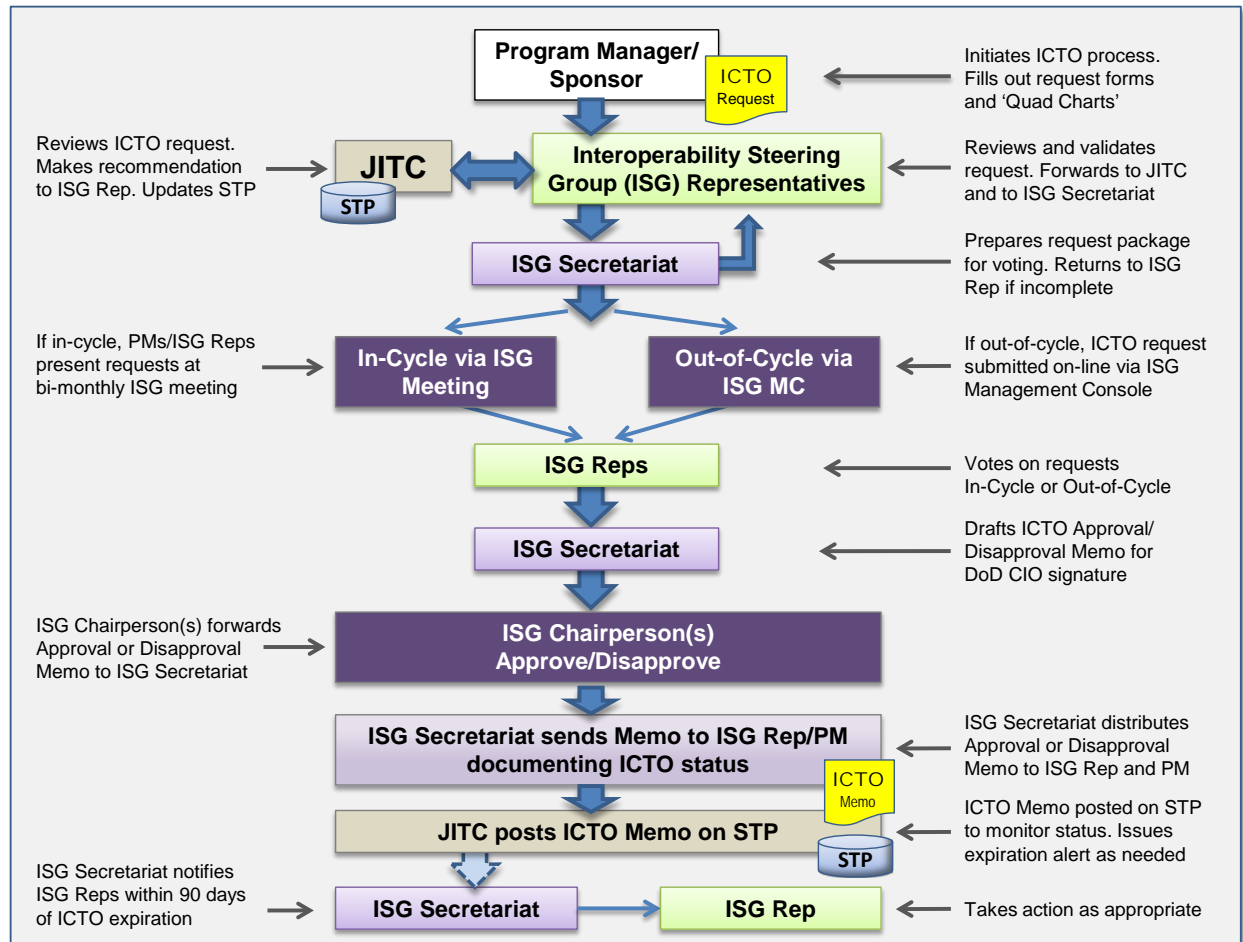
Program Manager/ Sponsor

ICTO Request

Initiates ICTO process. Fills out request forms and 'Quad Charts'

Reviews ICTO request. Makes recommendation to ISG Rep. Updates STP

JITC

STP

Interoperability Steering Group (ISG) Representatives

Reviews and validates request. Forwards to JITC and to ISG Secretariat

ISG Secretariat

Prepares request package for voting. Returns to ISG Rep if incomplete

If in-cycle, PMs/ISG Reps present requests at bi-monthly ISG meeting

In-Cycle via ISG Meeting

Out-of-Cycle via ISG MC

If out-of-cycle, ICTO request submitted on-line via ISG Management Console

ISG Reps

Votes on requests In-Cycle or Out-of-Cycle

ISG Secretariat

Drafts ICTO Approval/ Disapproval Memo for DoD CIO signature

ISG Chairperson(s) forwards Approval or Disapproval Memo to ISG Secretariat

ISG Chairperson(s) Approve/Disapprove

ISG Secretariat sends Memo to ISG Rep/PM documenting ICTO status

ISG Secretariat distributes Approval or Disapproval Memo to ISG Rep and PM

ICTO Memo

JITC posts ICTO Memo on STP

STP

ICTO Memo posted on STP to monitor status. Issues expiration alert as needed

ISG Secretariat notifies ISG Reps within 90 days of ICTO expiration

ISG Secretariat

ISG Rep

Takes action as appropriate